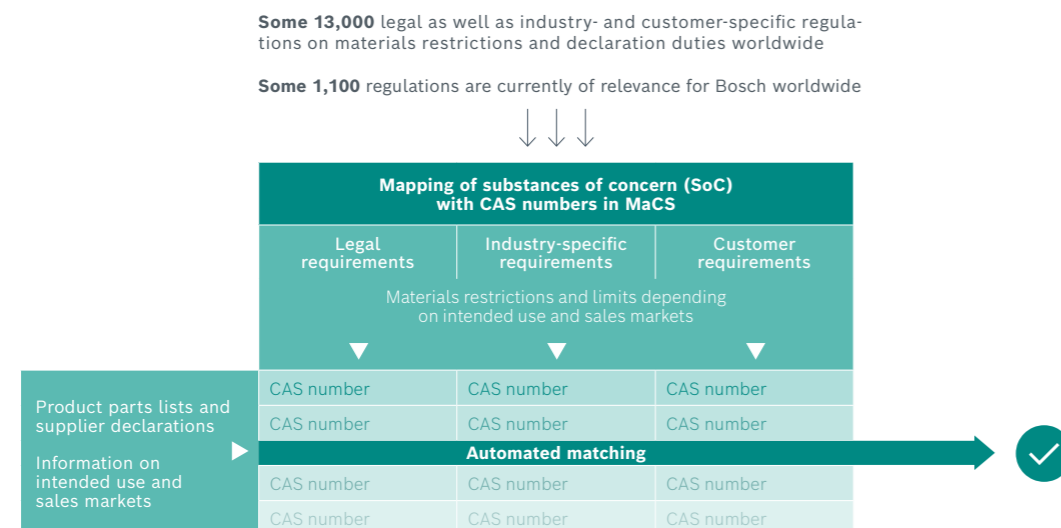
**Some 13,000** legal as well as industry- and customer-specific regulations on materials restrictions and declaration duties worldwide

**Some 1,100** regulations are currently of relevance for Bosch worldwide

**Mapping of substances of concern (SoC) with CAS numbers in MaCS**

| Legal requirements | Industry-specific requirements | Customer requirements |
|---|---|---|

Materials restrictions and limits depending on intended use and sales markets

Product parts lists and supplier declarations

Information on intended use and sales markets

| CAS number | CAS number | CAS number |
|---|---|---|
| CAS number | CAS number | CAS number |

**Automated matching**

| CAS number | CAS number | CAS number |
|---|---|---|
| CAS number | CAS number | CAS number |